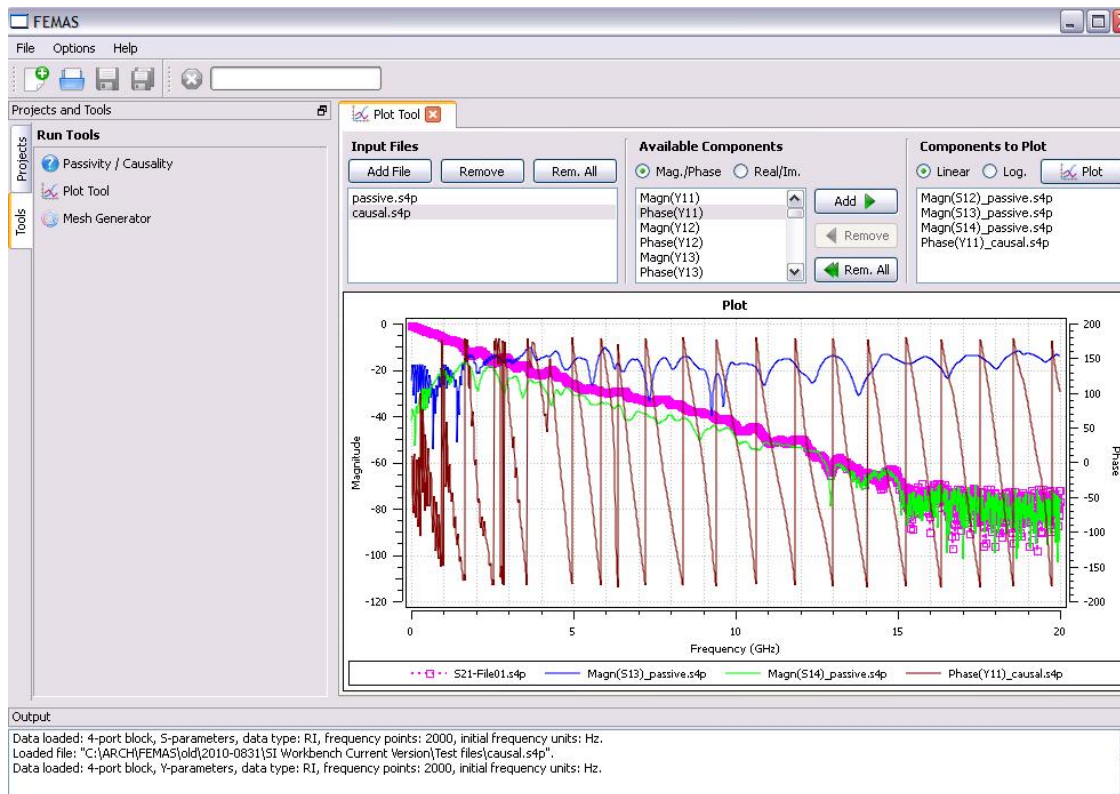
FEMAS

File Options Help

Projects and Tools

Projects

Tools

Run Tools

Passivity / Causality

Plot Tool

Mesh Generator

Plot Tool

Input Files

Add File

Remove

Rem. All

passive.s4p
causal.s4p

Available Components

Mag./Phase

Real/Im.

Magn(Y11)
Phase(Y11)
Magn(Y12)
Phase(Y12)
Magn(Y13)
Phase(Y13)

Add

Remove

Rem. All

Components to Plot

Linear

Log.

Plot

Magn(S12)_passive.s4p
Magn(S13)_passive.s4p
Magn(S14)_passive.s4p
Phase(Y11)_causal.s4p

Plot

| Magnitude | 0 | -20 | -40 | -60 | -80 | -100 | -120 |
|---|---|---|---|---|---|---|---|

| Phase | 200 | 150 | 100 | 50 | 0 | -50 | -100 | -150 | -200 |
|---|---|---|---|---|---|---|---|---|---|

0 5 10 15 20

Frequency (GHz)

S21-File01.s4p Magn(S13)_passive.s4p Magn(S14)_passive.s4p Phase(Y11)_causal.s4p

Output

Data loaded: 4-port block, S-parameters, data type: RI, frequency points: 2000, initial frequency units: Hz.
Loaded file: "C:\ARCH\FEMAS\old\2010-0831\SI Workbench Current Version\Test files\causal.s4p".
Data loaded: 4-port block, Y-parameters, data type: RI, frequency points: 2000, initial frequency units: Hz.